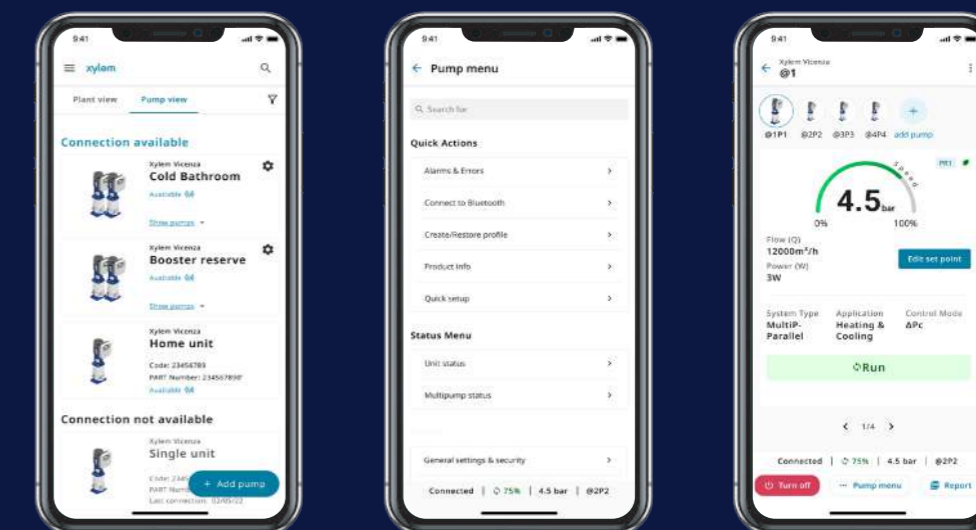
9:41

xylem

Plant view Pump view

Connection available

Xylem Vicenza
Cold Bathroom
Available 6d

Show pumps

Xylem Vicenza
Booster reserve
Available 6d

Show pumps

Xylem Vicenza
Home unit
Code: 23456789
PART Number: 234567890
Available 6d

Connection not available

Xylem Vicenza
Single unit
Code: 2345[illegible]
PART Numb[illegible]
Last connection: 02/05/22

+ Add pump

9:41

← Pump menu

Search for

Quick Actions

Alarms & Errors

Connect to Bluetooth

Create/Restore profile

Product info

Quick setup

Status Menu

Unit status

Multipump status

General settings & security

Connected | 75% | 4.5 bar | @2P2

9:41

← Xylem Vicenza
@1

@1P1 @2P2 @3P3 @4P4 add pump

Speed

4.5 bar

0% 100%

Flow (Q)
12000m³/h
Power (W)
3W

Edit set point

System Type
MultiP-Parallel

Application
Heating & Cooling

Control Mode
ΔPc

Run

< 1/4 >

Connected | 75% | 4.5 bar | @2P2

Turn off

Pump menu

Report